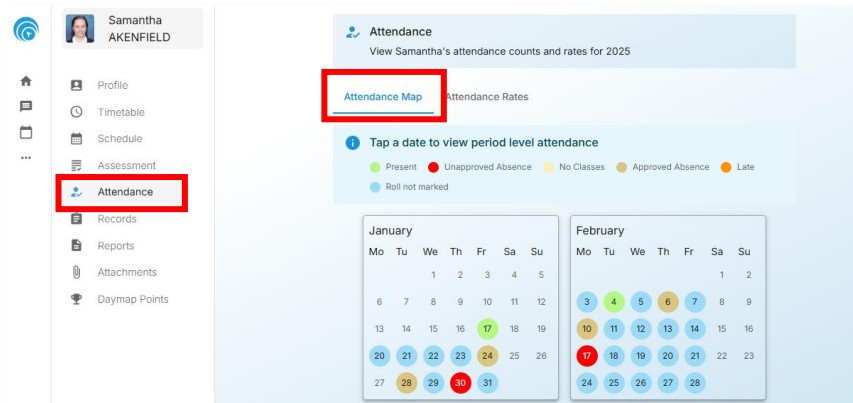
Samantha AKENFIELD

Profile
Timetable
Schedule
Assessment
Attendance
Records
Reports
Attachments
Daymap Points

Attendance
View Samantha's attendance counts and rates for 2025

Attendance Map
Attendance Rates

Tap a date to view period level attendance
Present Unapproved Absence No Classes Approved Absence Late
Roll not marked

January
| Mo | Tu | We | Th | Fr | Sa | Su |
|---|---|---|---|---|---|---|
| | | 1 | 2 | 3 | 4 | 5 |
| 6 | 7 | 8 | 9 | 10 | 11 | 12 |
| 13 | 14 | 15 | 16 | 17 | 18 | 19 |
| 20 | 21 | 22 | 23 | 24 | 25 | 26 |
| 27 | 28 | 29 | 30 | 31 | | |

February
| Mo | Tu | We | Th | Fr | Sa | Su |
|---|---|---|---|---|---|---|
| | | | | | 1 | 2 |
| 3 | 4 | 5 | 6 | 7 | 8 | 9 |
| 10 | 11 | 12 | 13 | 14 | 15 | 16 |
| 17 | 18 | 19 | 20 | 21 | 22 | 23 |
| 24 | 25 | 26 | 27 | 28 | | |